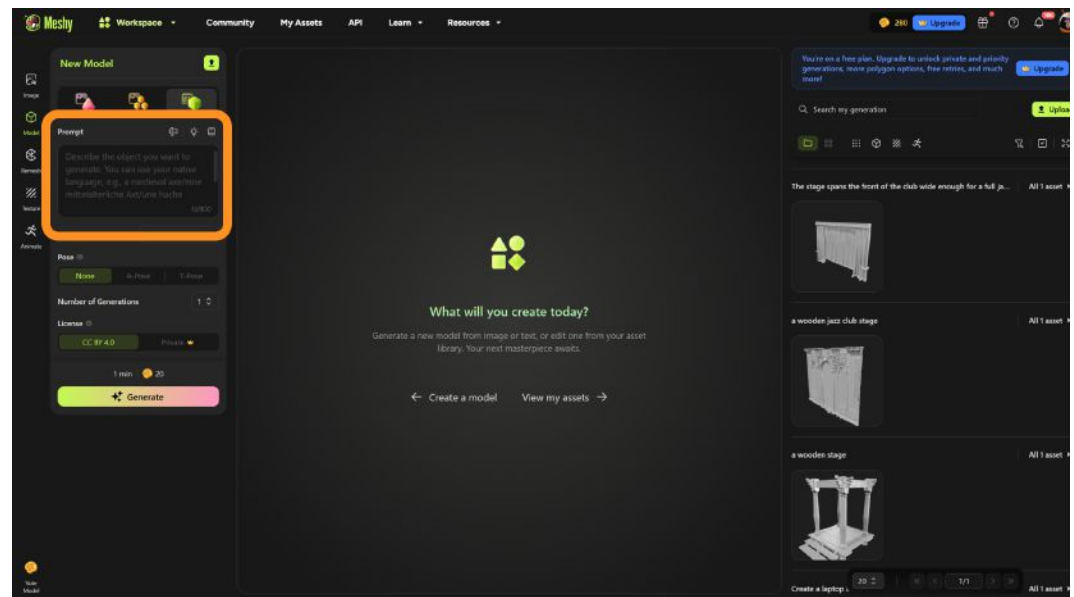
Meshy Workspace Community My Assets API Learn Resources

280 Upgrade

New Model

Image

Model

Remesh

Texture

Animate

Prompt

Describe the object you want to generate. You can use your native language, e.g., a medieval axe/mine mittelalterliche Axt/une hache

0/800

Pose

None A-Pose T-Pose

Number of Generations 1

License

CC BY 4.0 Private

1 min 20

Generate

Vote Model

What will you create today?

Generate a new model from image or text, or edit one from your asset library. Your next masterpiece awaits.

← Create a model View my assets →

You're on a free plan. Upgrade to unlock private and priority generations, more polygon options, free retries, and much more!

Upgrade

Search my generation

Upload

The stage spans the front of the club wide enough for a full ja...

All 1 asset

a wooden jazz club stage

All 1 asset

a wooden stage

All 1 asset

Create a laptop

20

1/1

All 1 asset